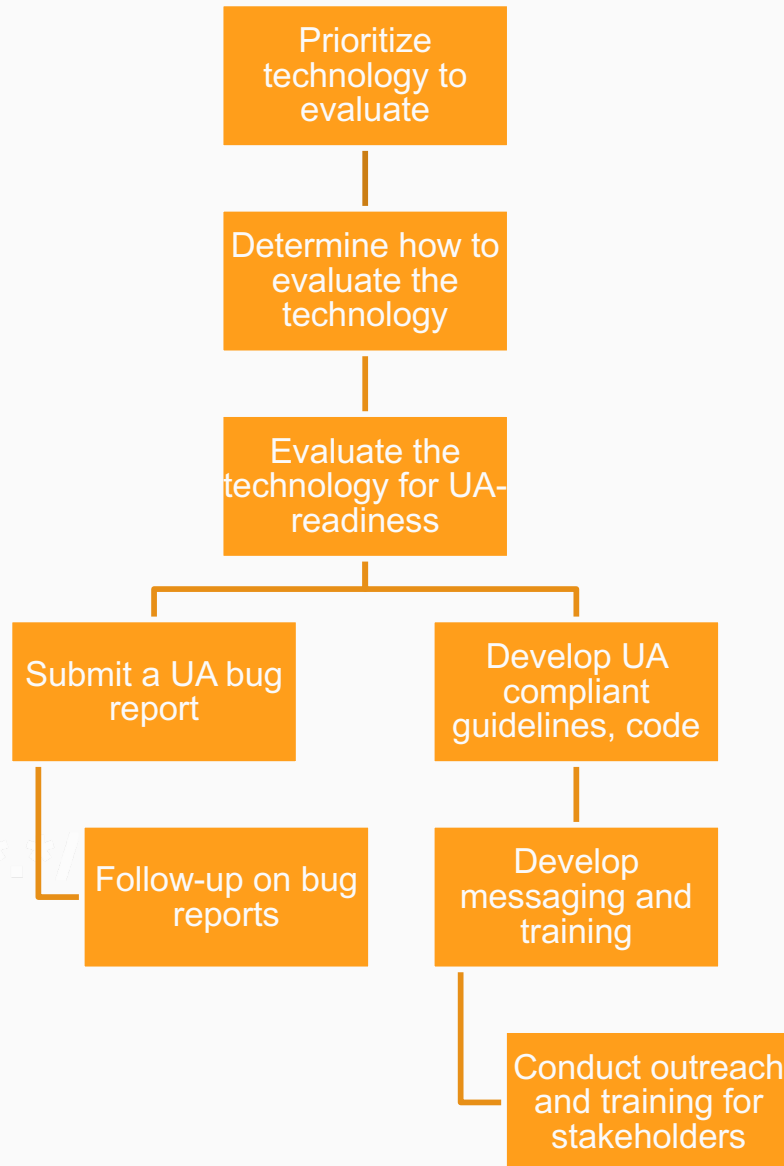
Prioritize technology to evaluate

Determine how to evaluate the technology

Evaluate the technology for UA-readiness

Submit a UA bug report

Follow-up on bug reports

Develop UA compliant guidelines, code

Develop messaging and training

Conduct outreach and training for stakeholders